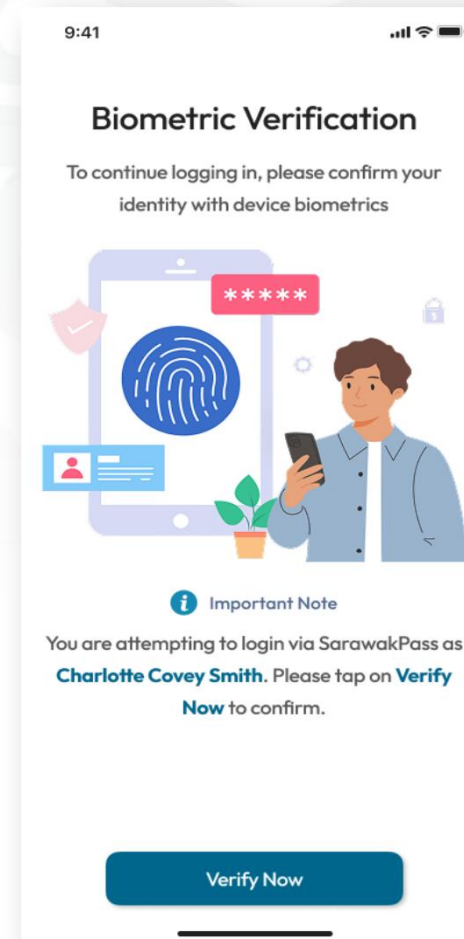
9:41

Biometric Verification

To continue logging in, please confirm your identity with device biometrics

*****

Important Note

You are attempting to login via SarawakPass as Charlotte Covey Smith. Please tap on Verify Now to confirm.

Verify Now